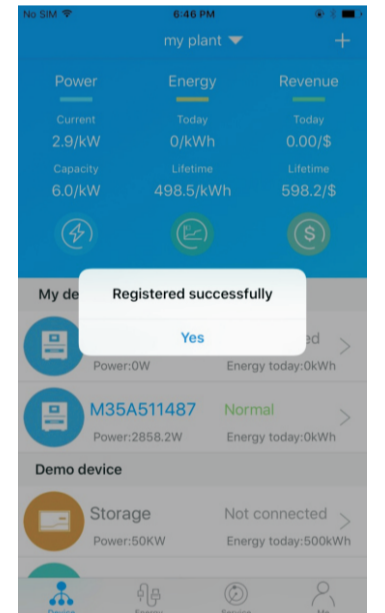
No SIM 6:46 PM

my plant +

Power
Current
2.9/kW
Capacity
6.0/kW

Energy
Today
0/kWh
Lifetime
498.5/kWh

Revenue
Today
0.00/$
Lifetime
598.2/$

My de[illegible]

Registered successfully

Yes

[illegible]ed
Power:0W
Energy today:0kWh

M35A511487
Normal
Power:2858.2W
Energy today:0kWh

Demo device

Storage
Not connected
Power:50KW
Energy today:500kWh

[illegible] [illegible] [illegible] Me